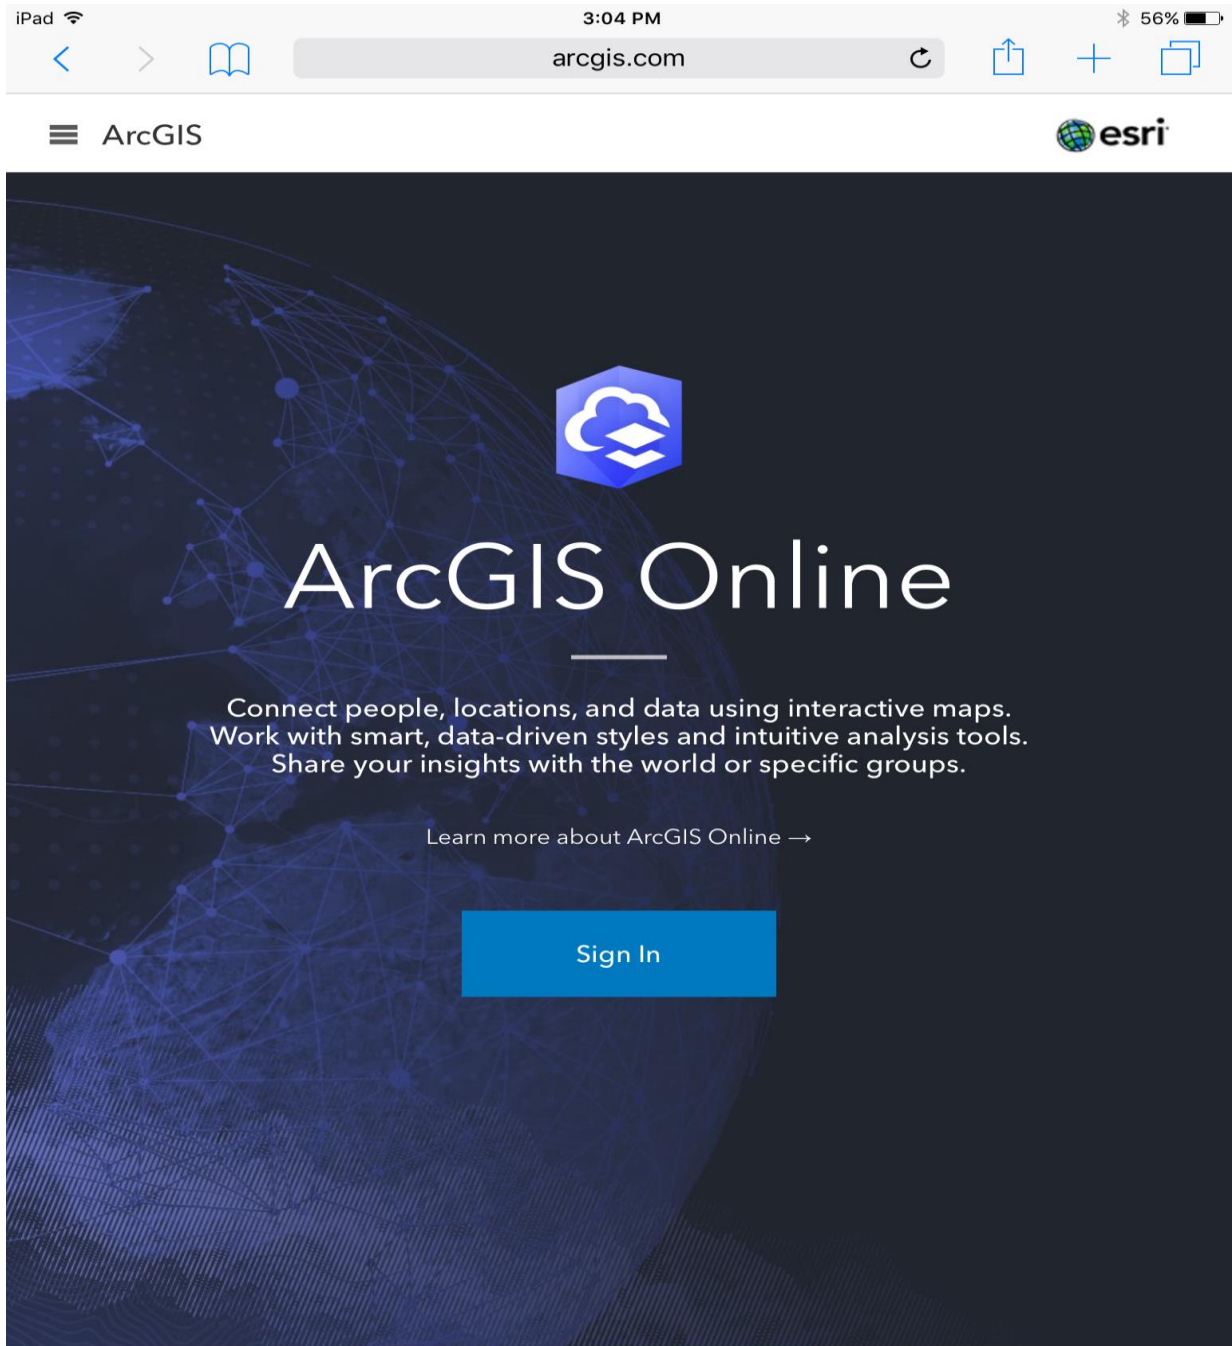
iPad 3:04 PM 56%

arcgis.com

ArcGIS

esri

ArcGIS Online

Connect people, locations, and data using interactive maps. Work with smart, data-driven styles and intuitive analysis tools. Share your insights with the world or specific groups.

Learn more about ArcGIS Online →

Sign In